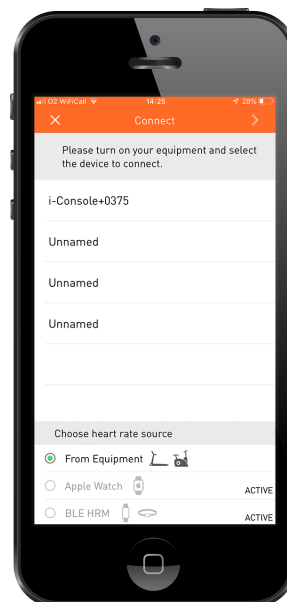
O2 WiFiCall 14:25 28%

×
Connect
>

Please turn on your equipment and select the device to connect.

i-Console+0375

Unnamed

Unnamed

Unnamed

Choose heart rate source

From Equipment

Apple Watch

ACTIVE

BLE HRM

ACTIVE